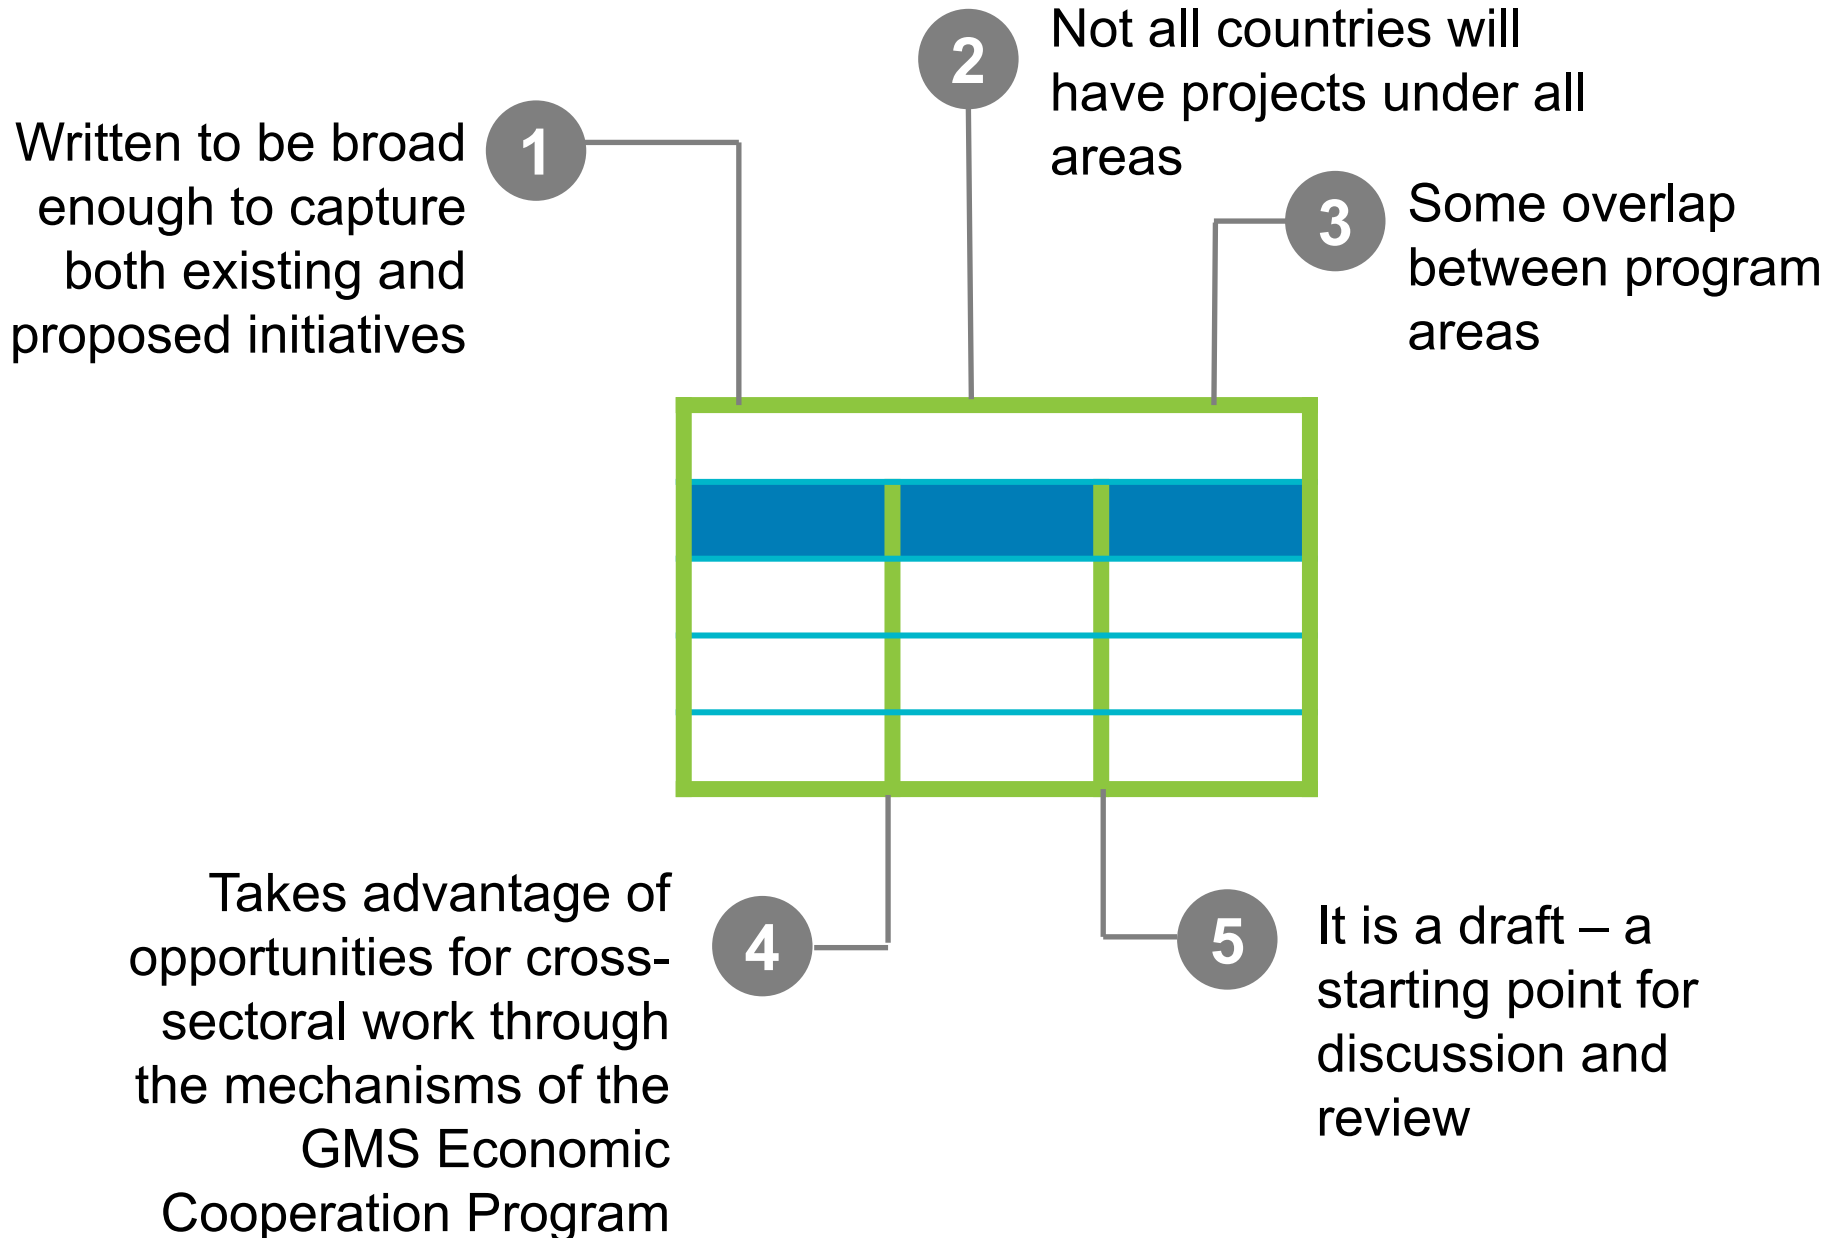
1
Written to be broad enough to capture both existing and proposed initiatives

2
Not all countries will have projects under all areas

3
Some overlap between program areas

4
Takes advantage of opportunities for cross-sectoral work through the mechanisms of the GMS Economic Cooperation Program

5
It is a draft – a starting point for discussion and review